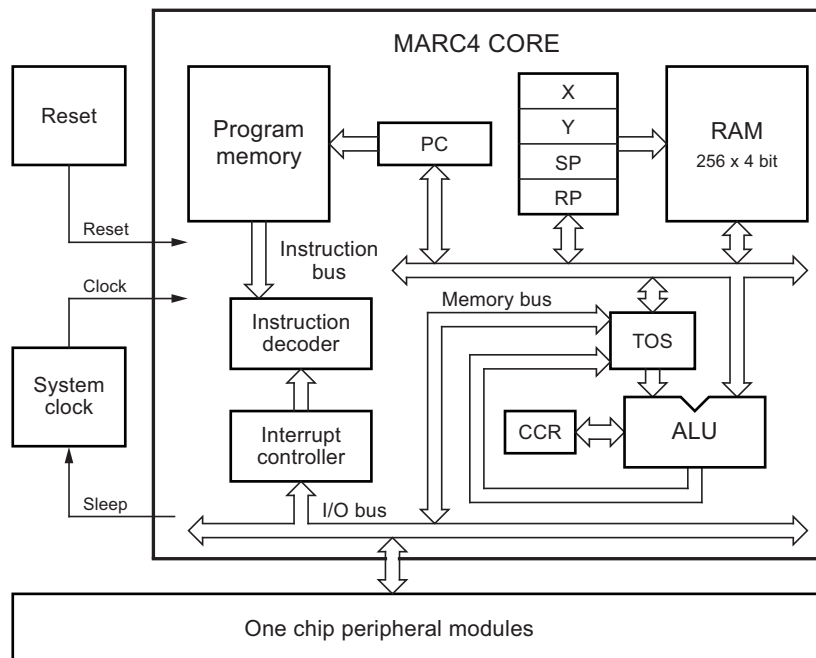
MARC4 CORE

Reset

Program memory

PC

X

Y

SP

RP

RAM
256 x 4 bit

Reset

Instruction bus

Clock

Memory bus

Instruction decoder

TOS

System clock

CCR

ALU

Interrupt controller

Sleep

I/O bus

One chip peripheral modules